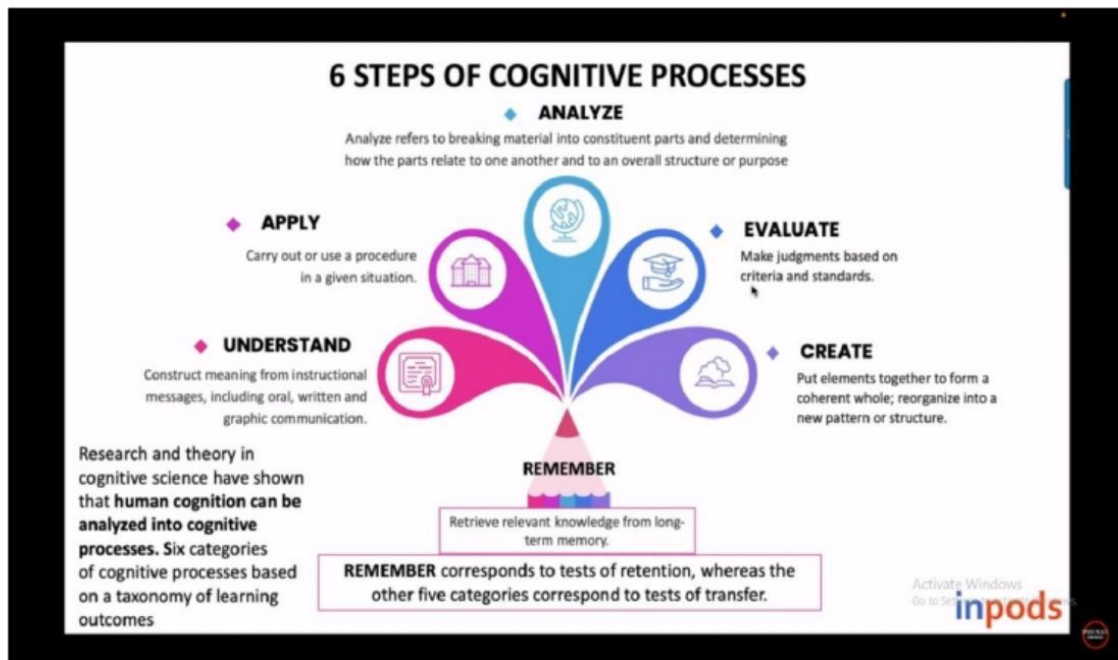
6 STEPS OF COGNITIVE PROCESSES

ANALYZE

Analyze refers to breaking material into constituent parts and determining how the parts relate to one another and to an overall structure or purpose

APPLY

Carry out or use a procedure in a given situation.

EVALUATE

Make judgments based on criteria and standards.

UNDERSTAND

Construct meaning from instructional messages, including oral, written and graphic communication.

CREATE

Put elements together to form a coherent whole; reorganize into a new pattern or structure.

Research and theory in cognitive science have shown that **human cognition can be analyzed into cognitive processes.** Six categories of cognitive processes based on a taxonomy of learning outcomes

REMEMBER

Retrieve relevant knowledge from long-term memory.

**REMEMBER** corresponds to tests of retention, whereas the other five categories correspond to tests of transfer.

Activate Windows
Go to Se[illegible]

inpods